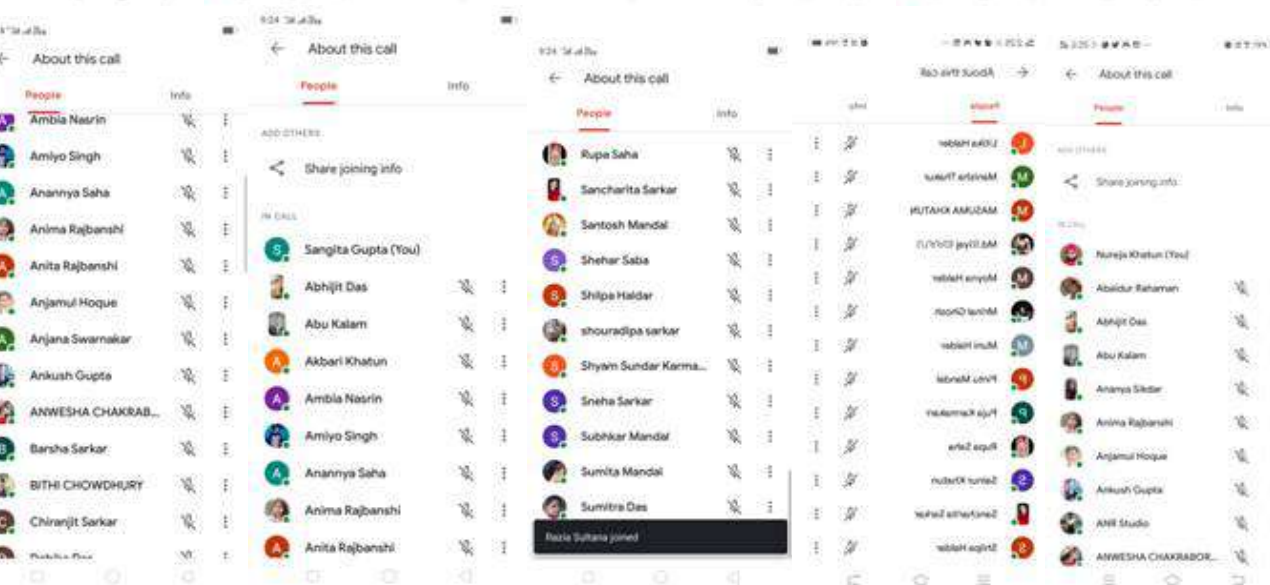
About this call

People

Info

Ambia Nasrin

Amiyo Singh

Anannya Saha

Anima Rajbanshi

Anita Rajbanshi

Anjamul Hoque

Anjana Swarnakar

Ankush Gupta

ANWESHA CHAKRAB...

Barsha Sarkar

BITHI CHOWDHURY

Chiranjit Sarkar

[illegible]

9:24

About this call

People

Info

ADD OTHERS

Share joining info

IN CALL

Sangita Gupta (You)

Abhijit Das

Abu Kalam

Akbari Khatun

Ambia Nasrin

Amiyo Singh

Anannya Saha

Anima Rajbanshi

Anita Rajbanshi

9:24

About this call

People

Info

Rupa Saha

Sancharita Sarkar

Santosh Mandal

Shehar Saba

Shilpa Haldar

shouradipa sarkar

Shyam Sundar Karma...

Sneha Sarkar

Subhkar Mandal

Sumita Mandal

Sumitra Das

Razia Sultana joined

About this call

People

Info

Litika Halder

Manisha Thakur

MASUMA KHATUN

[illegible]

Moyna Halder

Mrinal Ghosh

Mum Halder

Pintu Mandal

Puja Karmakar

Rupa Saha

Sainur Khatun

Sancharita Sarkar

Shilpa Halder

About this call

People

Info

ADD OTHERS

Share joining info

IN CALL

Nureja Khatun (You)

Abaidur Rahaman

Abhijit Das

Abu Kalam

Ananya Sikdar

Anima Rajbanshi

Anjamul Hoque

Ankush Gupta

ANI Studio

ANWESHA CHAKRABOR...